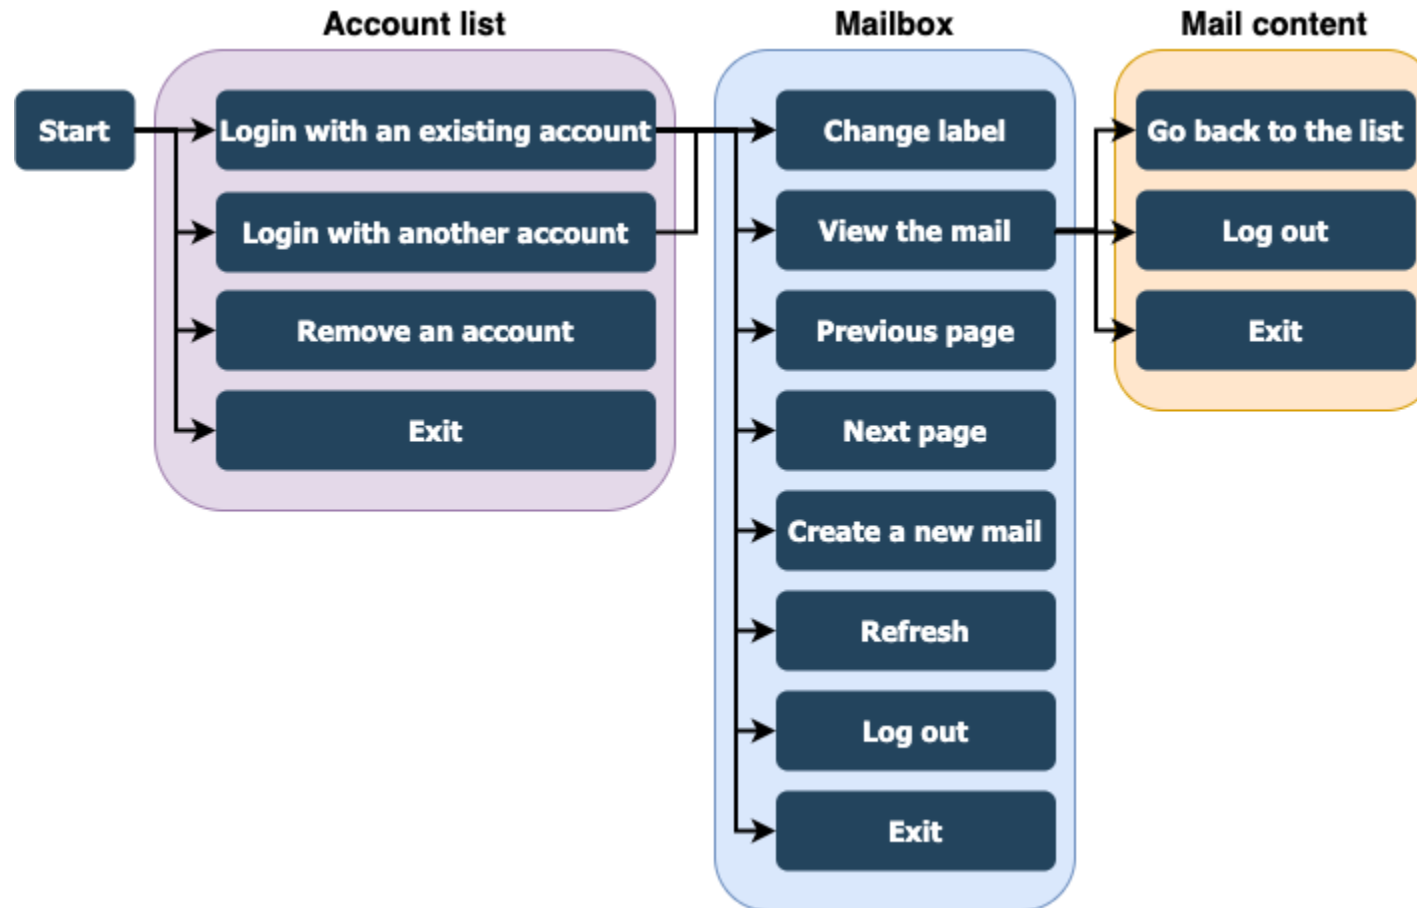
Account list

Mailbox

Mail content

Start

Login with an existing account

Login with another account

Remove an account

Exit

Change label

View the mail

Previous page

Next page

Create a new mail

Refresh

Log out

Exit

Go back to the list

Log out

Exit